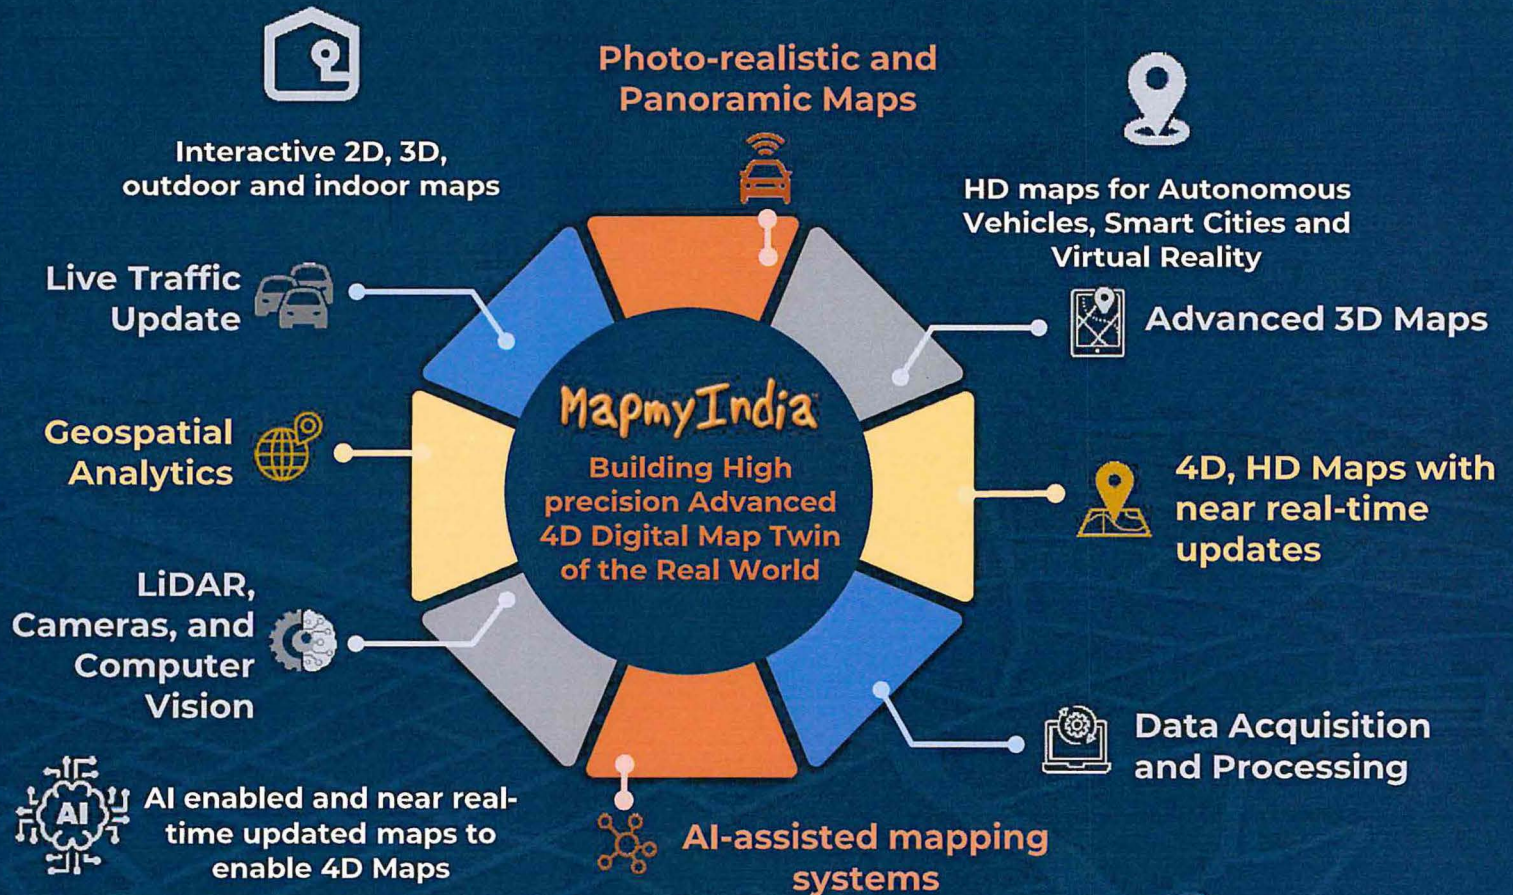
Photo-realistic and Panoramic Maps

Interactive 2D, 3D, outdoor and indoor maps

HD maps for Autonomous Vehicles, Smart Cities and Virtual Reality

Live Traffic Update

Advanced 3D Maps

MapmyIndia

Building High precision Advanced 4D Digital Map Twin of the Real World

Geospatial Analytics

4D, HD Maps with near real-time updates

LiDAR, Cameras, and Computer Vision

Data Acquisition and Processing

AI

AI enabled and near real-time updated maps to enable 4D Maps

AI-assisted mapping systems